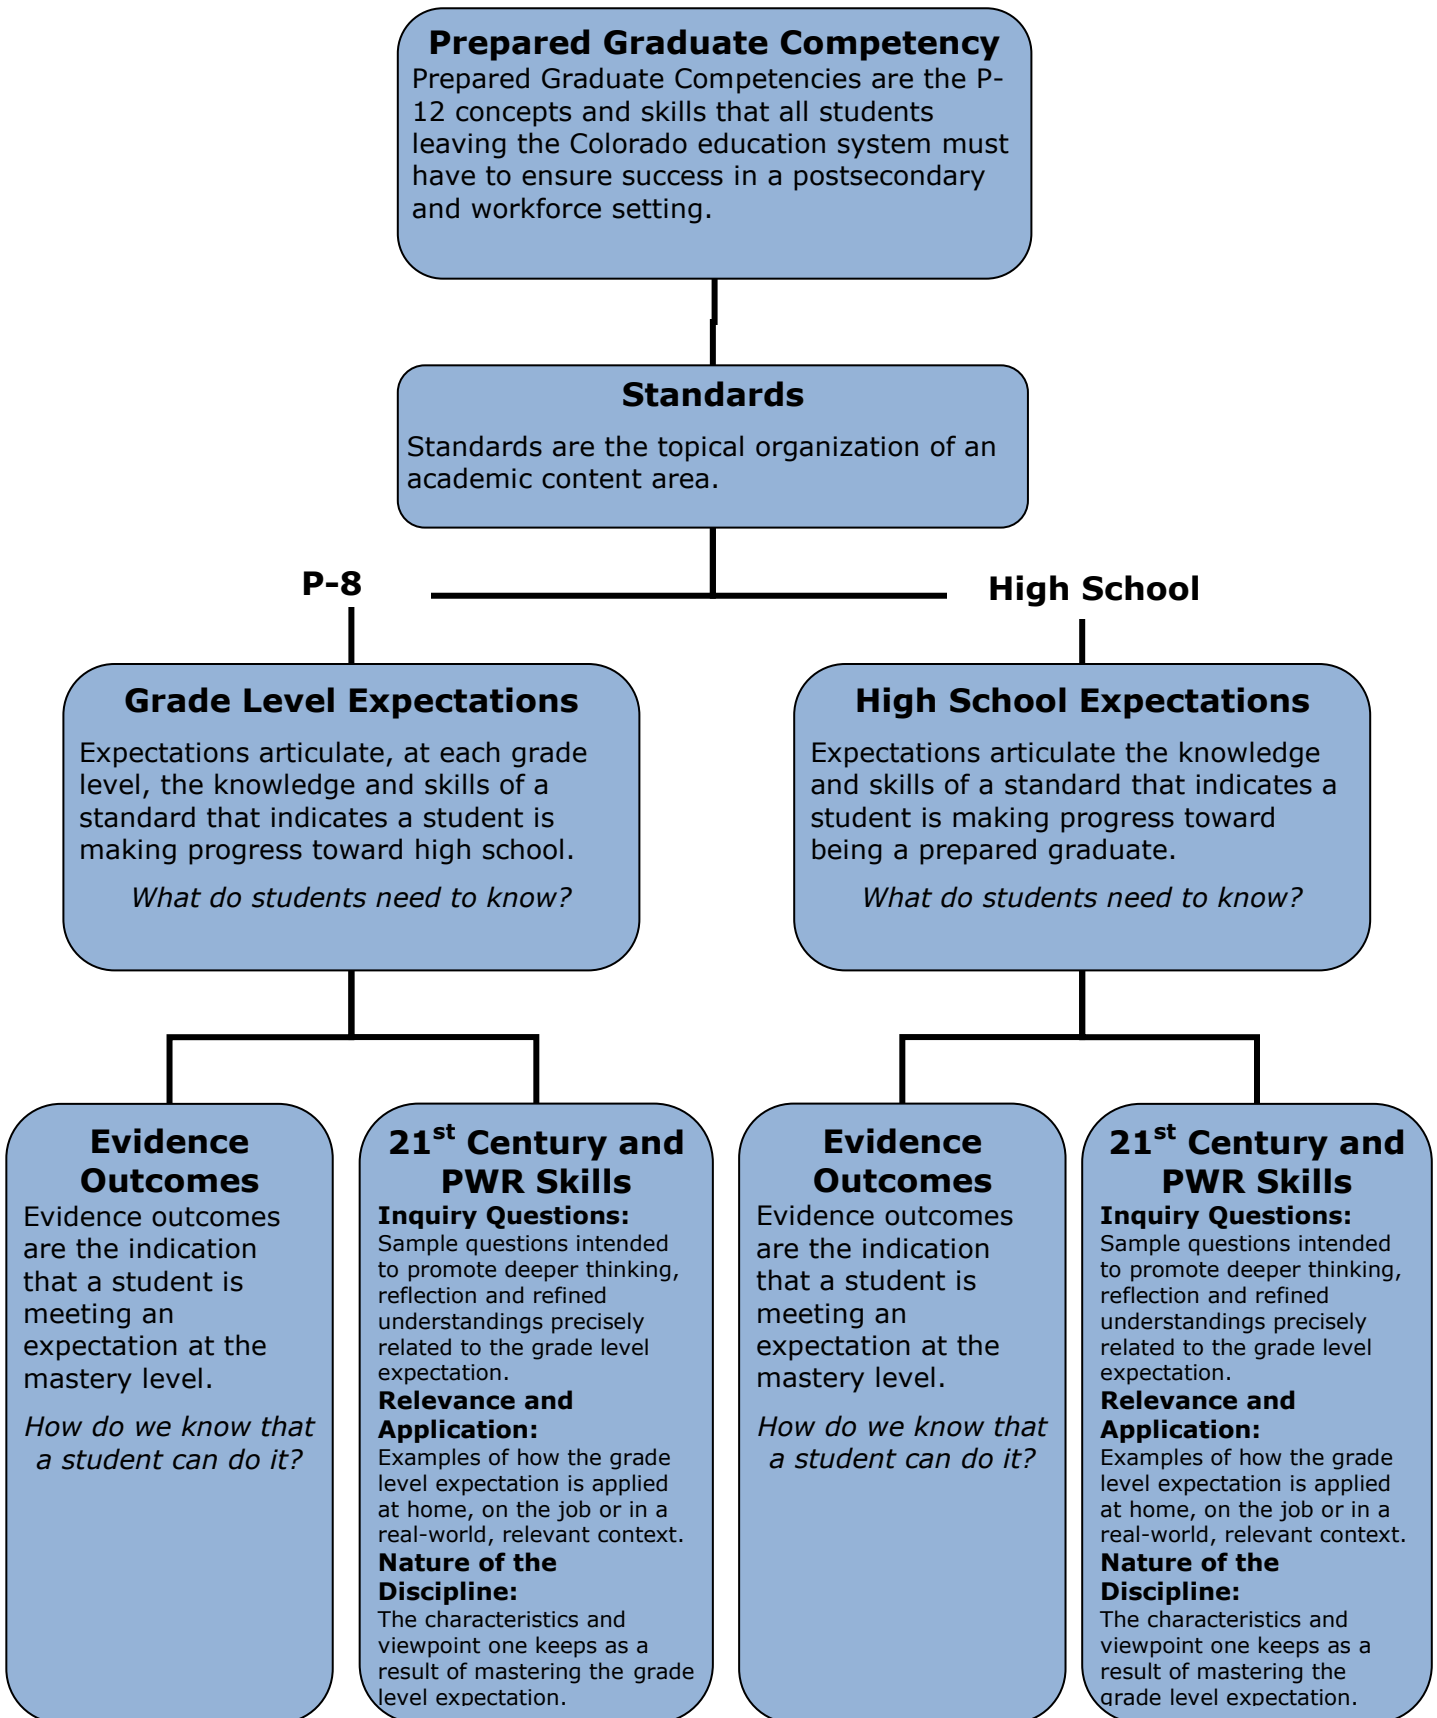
**Prepared Graduate Competency**
Prepared Graduate Competencies are the P-12 concepts and skills that all students leaving the Colorado education system must have to ensure success in a postsecondary and workforce setting.

**Standards**
Standards are the topical organization of an academic content area.

**P-8**

**High School**

**Grade Level Expectations**
Expectations articulate, at each grade level, the knowledge and skills of a standard that indicates a student is making progress toward high school.

*What do students need to know?*

**High School Expectations**
Expectations articulate the knowledge and skills of a standard that indicates a student is making progress toward being a prepared graduate.

*What do students need to know?*

**Evidence Outcomes**
Evidence outcomes are the indication that a student is meeting an expectation at the mastery level.

*How do we know that a student can do it?*

**21$^{st}$ Century and PWR Skills**
**Inquiry Questions:**
Sample questions intended to promote deeper thinking, reflection and refined understandings precisely related to the grade level expectation.
**Relevance and Application:**
Examples of how the grade level expectation is applied at home, on the job or in a real-world, relevant context.
**Nature of the Discipline:**
The characteristics and viewpoint one keeps as a result of mastering the grade level expectation.

**Evidence Outcomes**
Evidence outcomes are the indication that a student is meeting an expectation at the mastery level.

*How do we know that a student can do it?*

**21$^{st}$ Century and PWR Skills**
**Inquiry Questions:**
Sample questions intended to promote deeper thinking, reflection and refined understandings precisely related to the grade level expectation.
**Relevance and Application:**
Examples of how the grade level expectation is applied at home, on the job or in a real-world, relevant context.
**Nature of the Discipline:**
The characteristics and viewpoint one keeps as a result of mastering the grade level expectation.